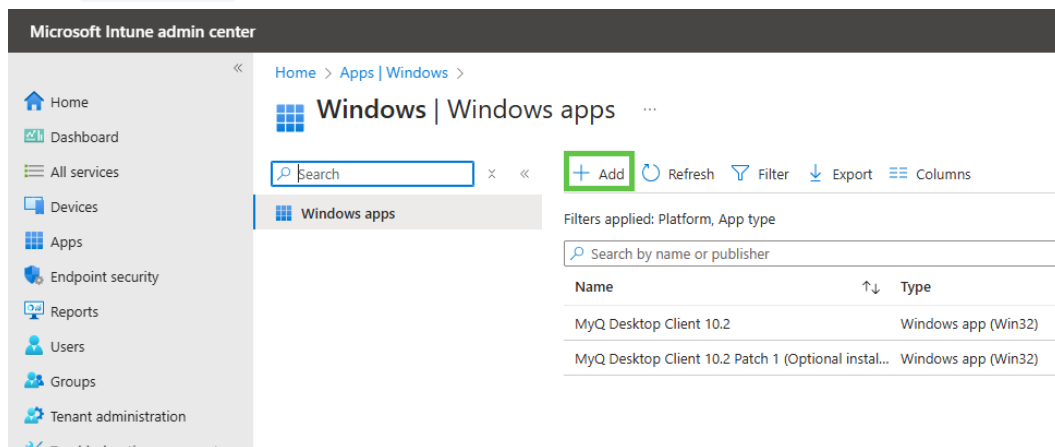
Microsoft Intune admin center

«

Home
Dashboard
All services
Devices
Apps
Endpoint security
Reports
Users
Groups
Tenant administration

Home > Apps | Windows >

Windows | Windows apps ...

Search

Windows apps

+ Add Refresh Filter Export Columns

Filters applied: Platform, App type

Search by name or publisher

| Name | Type |
|---|---|
| MyQ Desktop Client 10.2 | Windows app (Win32) |
| MyQ Desktop Client 10.2 Patch 1 (Optional instal... | Windows app (Win32) |